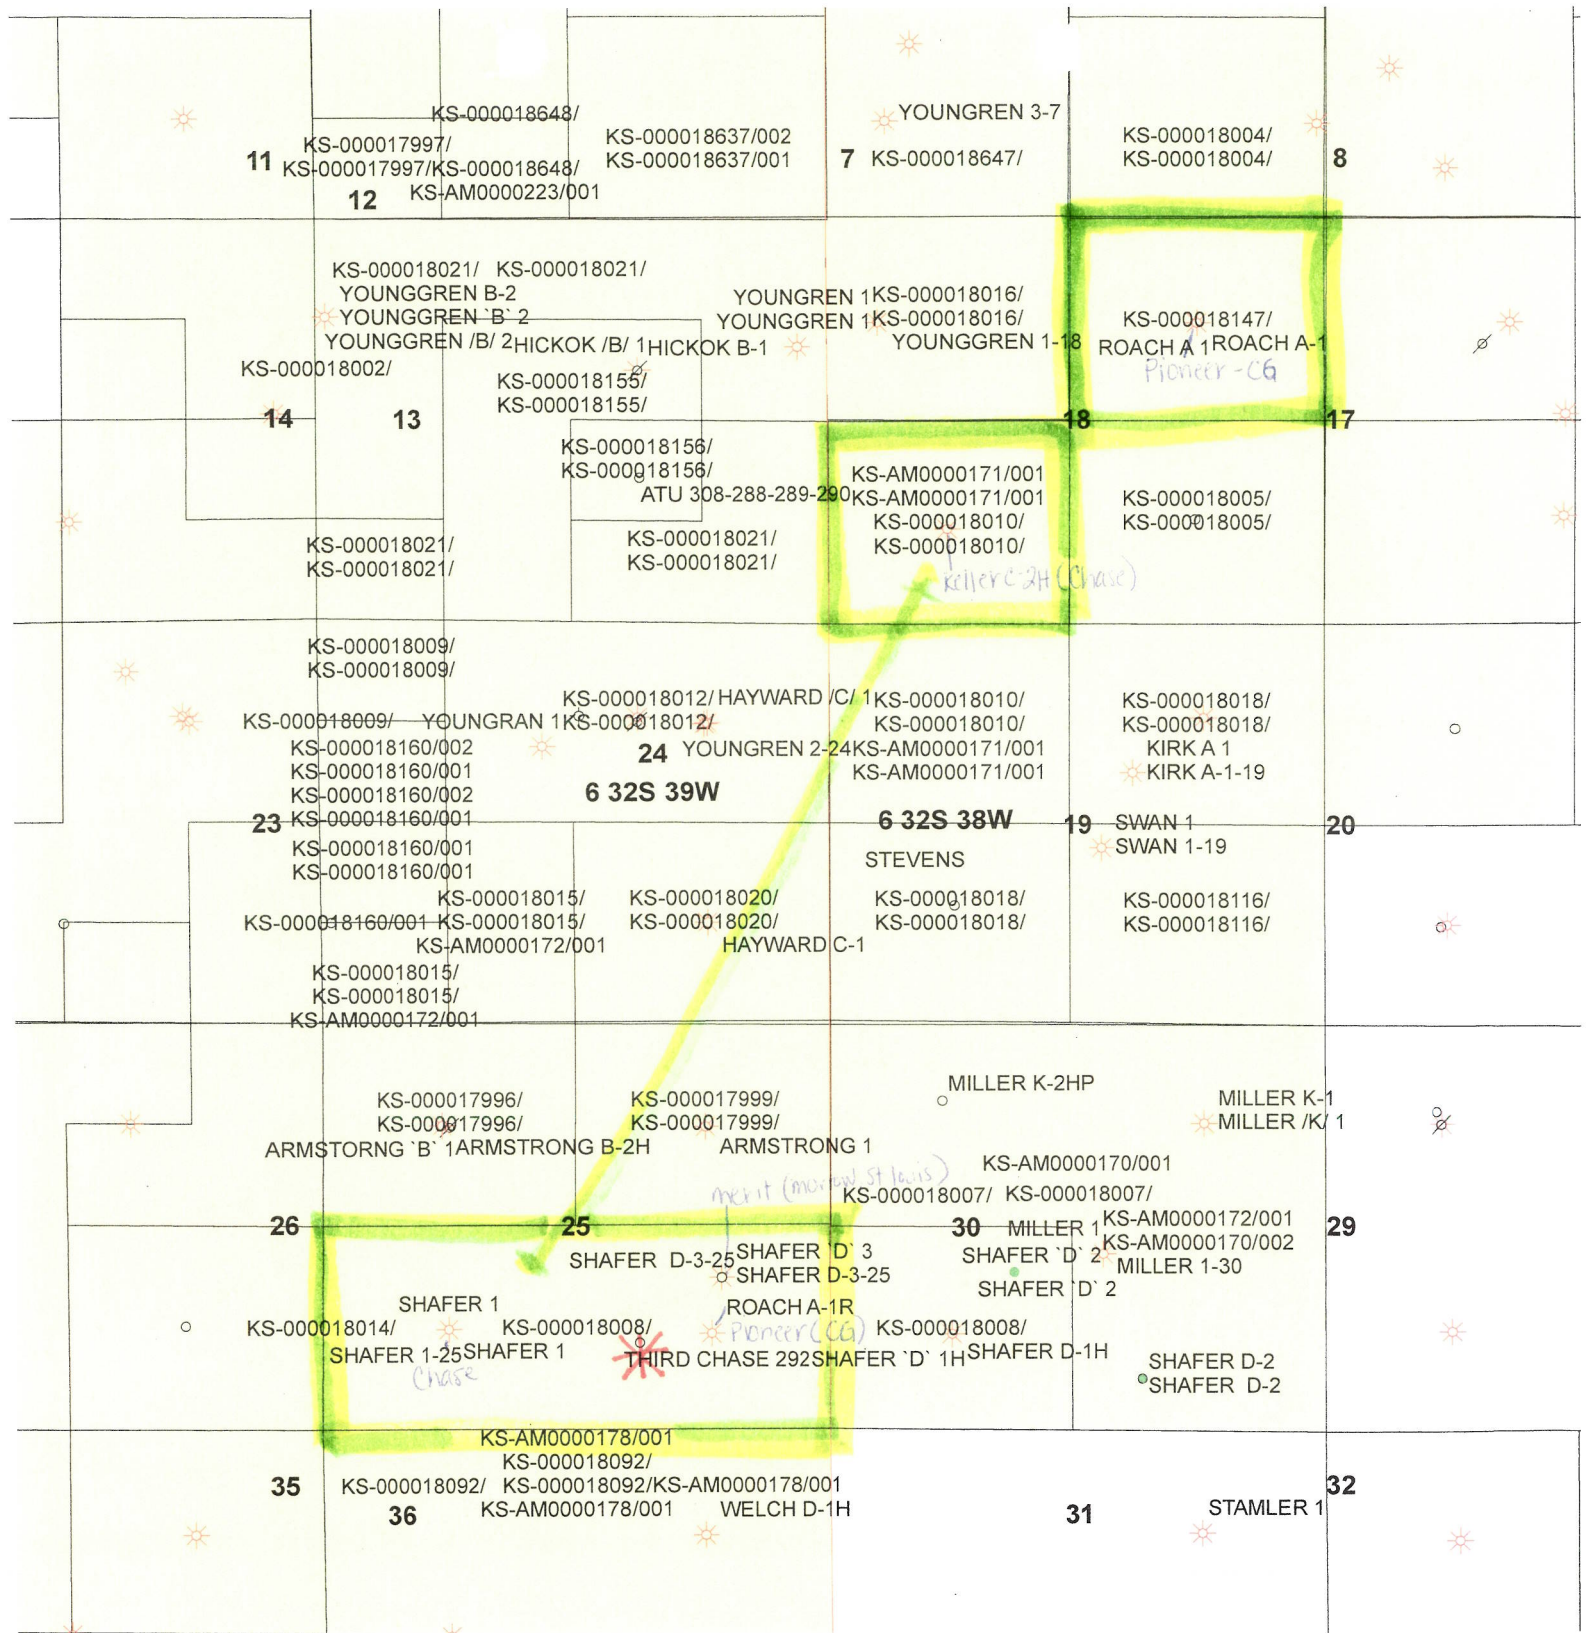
KS-000018648/
KS-000017997/
11 KS-000017997/KS-000018648/
12 KS-AM0000223/001
KS-000018637/002
KS-000018637/001
YOUNGREN 3-7
7 KS-000018647/
KS-000018004/
KS-000018004/
8

KS-000018021/ KS-000018021/
YOUNGGREN B-2
YOUNGGREN `B` 2
YOUNGGREN /B/ 2HICKOK /B/ 1HICKOK B-1
KS-000018002/
YOUNGREN 1KS-000018016/
YOUNGGREN 1KS-000018016/
YOUNGGREN 1-18
KS-000018147/
ROACH A 1ROACH A-1
Pioneer -CG
KS-000018155/
KS-000018155/
14 13
18 17
KS-000018156/
KS-000018156/
ATU 308-288-289-290KS-AM0000171/001
KS-AM0000171/001
KS-000018010/
KS-000018010/
Keller C-2H (Chase)
KS-000018005/
KS-000018005/
KS-000018021/
KS-000018021/
KS-000018021/
KS-000018021/

KS-000018009/
KS-000018009/
KS-000018012/ HAYWARD /C/ 1KS-000018010/
KS-000018009/ YOUNGRAN 1KS-000018012/
KS-000018010/
KS-000018018/
KS-000018018/
KS-000018160/002
KS-000018160/001
KS-000018160/002
24 YOUNGREN 2-24KS-AM0000171/001
KS-AM0000171/001
KIRK A 1
KIRK A-1-19
6 32S 39W
23 KS-000018160/001
6 32S 38W
19 SWAN 1
SWAN 1-19
20
STEVENS
KS-000018160/001
KS-000018160/001
KS-000018015/
KS-000018160/001 KS-000018015/
KS-AM0000172/001
KS-000018020/
KS-000018020/
HAYWARD C-1
KS-000018018/
KS-000018018/
KS-000018116/
KS-000018116/
KS-000018015/
KS-000018015/
KS-AM0000172/001

MILLER K-2HP
MILLER K-1
MILLER /K/ 1
KS-000017996/
KS-000017996/
ARMSTORNG `B` 1ARMSTRONG B-2H
KS-000017999/
KS-000017999/
ARMSTRONG 1
KS-AM0000170/001
Merit (mortar St louis)
KS-000018007/ KS-000018007/
26 25
30 MILLER 1
KS-AM0000172/001
KS-AM0000170/002
29
SHAFER D-3-25SHAFER `D` 3
SHAFER D-3-25
SHAFER `D` 2
MILLER 1-30
SHAFER `D` 2
SHAFER 1
ROACH A-1R
KS-000018014/
KS-000018008/
Pioneer (CG)
KS-000018008/
SHAFER 1-25SHAFER 1
Chase
THIRD CHASE 292SHAFER `D` 1HSHAFER D-1H
SHAFER D-2
SHAFER D-2
KS-AM0000178/001
KS-000018092/
35 KS-000018092/ KS-000018092/KS-AM0000178/001
36 KS-AM0000178/001 WELCH D-1H
31
STAMLER 1
32